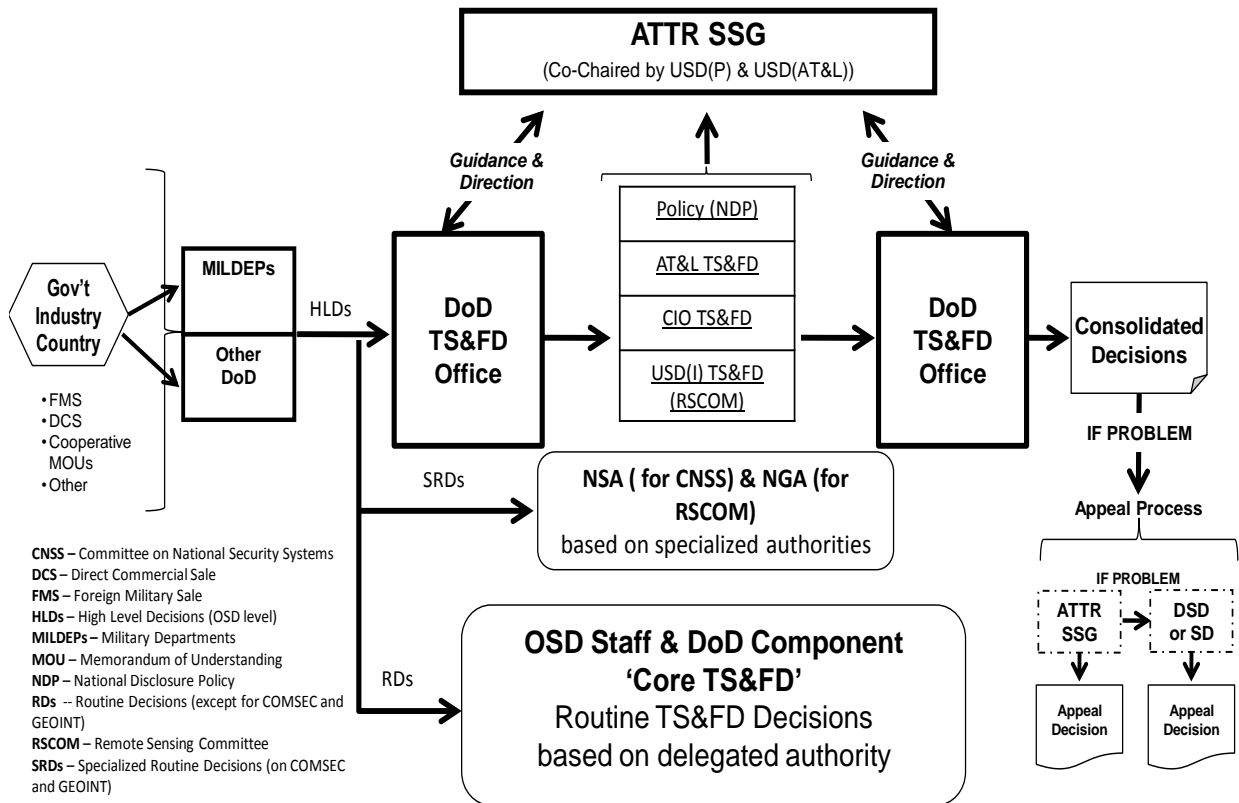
ATTR SSG
(Co-Chaired by USD(P) & USD(AT&L))

Guidance & Direction

Guidance & Direction

Gov't Industry Country

• FMS
• DCS
• Cooperative MOUs
• Other

MILDEPs

Other DoD

HLDs

DoD TS&FD Office

Policy (NDP)

AT&L TS&FD

CIO TS&FD

USD(I) TS&FD (RSCOM)

DoD TS&FD Office

Consolidated Decisions

IF PROBLEM

Appeal Process

SRDs

NSA ( for CNSS) & NGA (for RSCOM)
based on specialized authorities

RDs

OSD Staff & DoD Component 'Core TS&FD'
Routine TS&FD Decisions based on delegated authority

IF PROBLEM

ATTR SSG

DSD or SD

Appeal Decision

Appeal Decision

CNSS – Committee on National Security Systems
DCS – Direct Commercial Sale
FMS – Foreign Military Sale
HLDs – High Level Decisions (OSD level)
MILDEPs – Military Departments
MOU – Memorandum of Understanding
NDP – National Disclosure Policy
RDs -- Routine Decisions (except for COMSEC and GEOINT)
RSCOM – Remote Sensing Committee
SRDs – Specialized Routine Decisions (on COMSEC and GEOINT)